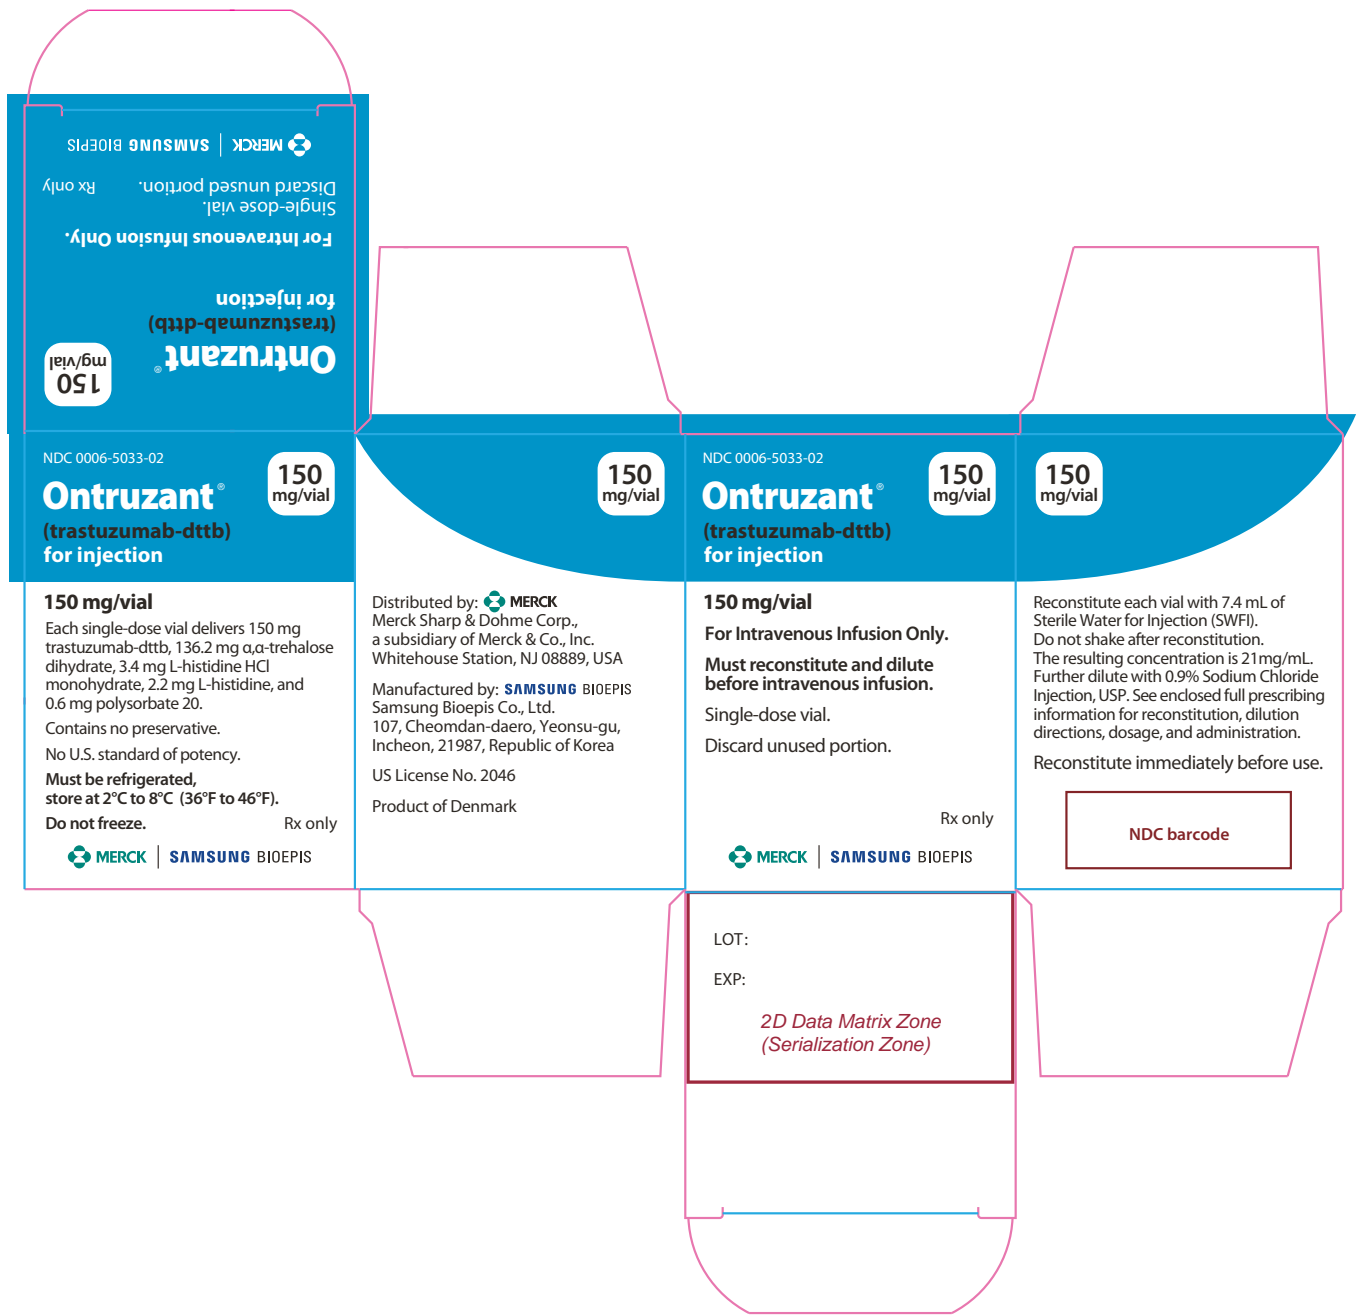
MERCK | SAMSUNG BIOEPIS

Discard unused portion. Rx only

Single-dose vial.

For Intravenous Infusion Only.

for injection

(trastuzumab-dttb)

Ontruzant®

150 mg/vial

NDC 0006-5033-02

Ontruzant®

(trastuzumab-dttb)

for injection

150 mg/vial

150 mg/vial

Each single-dose vial delivers 150 mg trastuzumab-dttb, 136.2 mg α,α-trehalose dihydrate, 3.4 mg L-histidine HCl monohydrate, 2.2 mg L-histidine, and 0.6 mg polysorbate 20.

Contains no preservative.

No U.S. standard of potency.

Must be refrigerated, store at 2°C to 8°C (36°F to 46°F).

Do not freeze. Rx only

MERCK | SAMSUNG BIOEPIS

150 mg/vial

Distributed by: MERCK
Merck Sharp & Dohme Corp., a subsidiary of Merck & Co., Inc. Whitehouse Station, NJ 08889, USA

Manufactured by: SAMSUNG BIOEPIS
Samsung Bioepis Co., Ltd. 107, Cheomdan-daero, Yeonsu-gu, Incheon, 21987, Republic of Korea

US License No. 2046

Product of Denmark

NDC 0006-5033-02

Ontruzant®

(trastuzumab-dttb)

for injection

150 mg/vial

150 mg/vial

For Intravenous Infusion Only.

Must reconstitute and dilute before intravenous infusion.

Single-dose vial.

Discard unused portion.

Rx only

MERCK | SAMSUNG BIOEPIS

150 mg/vial

Reconstitute each vial with 7.4 mL of Sterile Water for Injection (SWFI).
Do not shake after reconstitution.
The resulting concentration is 21mg/mL.
Further dilute with 0.9% Sodium Chloride Injection, USP. See enclosed full prescribing information for reconstitution, dilution directions, dosage, and administration.

Reconstitute immediately before use.

NDC barcode

LOT:

EXP:

2D Data Matrix Zone
(Serialization Zone)